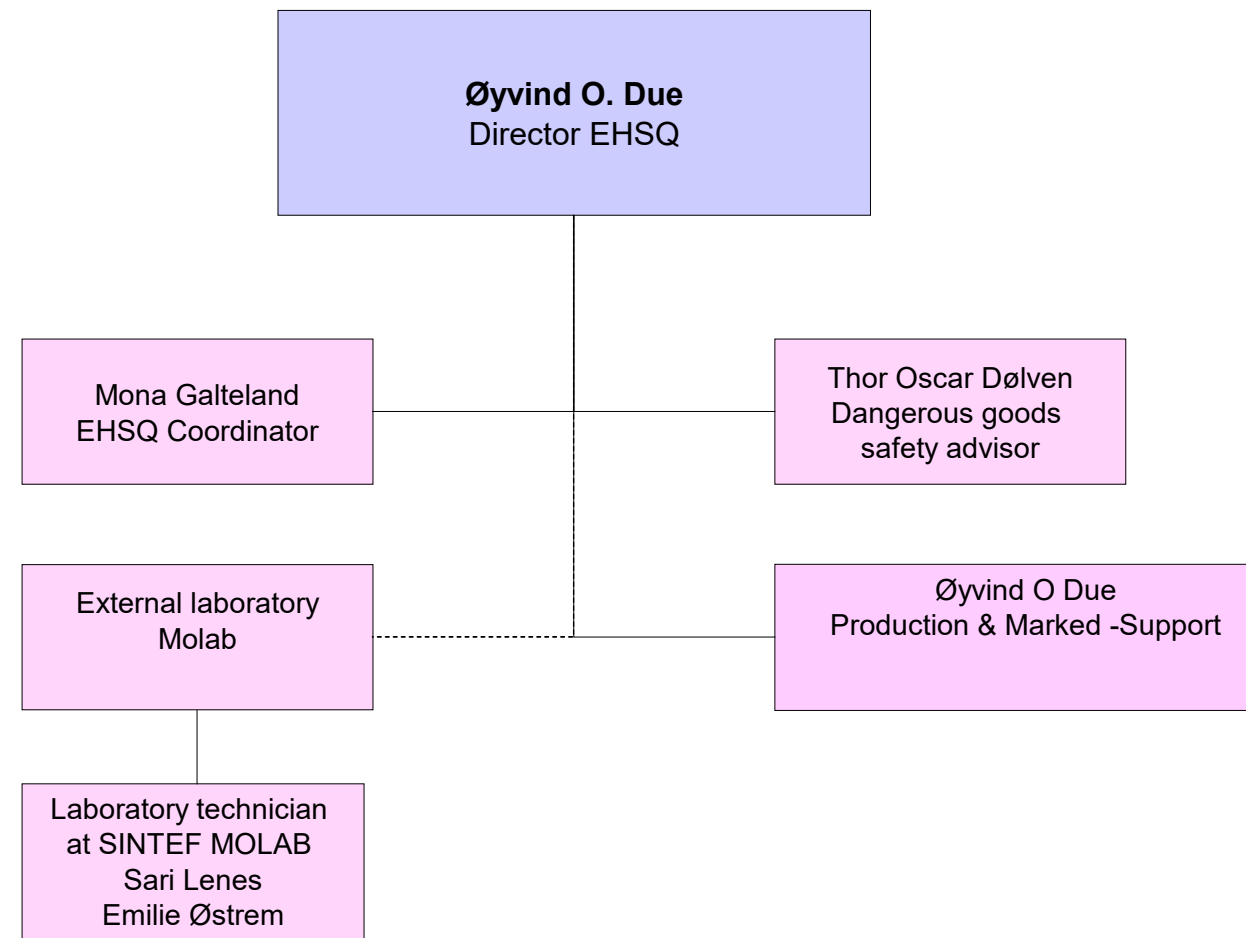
**Øyvind O. Due**
Director EHSQ

Mona Galteland
EHSQ Coordinator

Thor Oscar Dølven
Dangerous goods
safety advisor

External laboratory
Molab

Øyvind O Due
Production & Marked -Support

Laboratory technician
at SINTEF MOLAB
Sari Lenes
Emilie Østrem